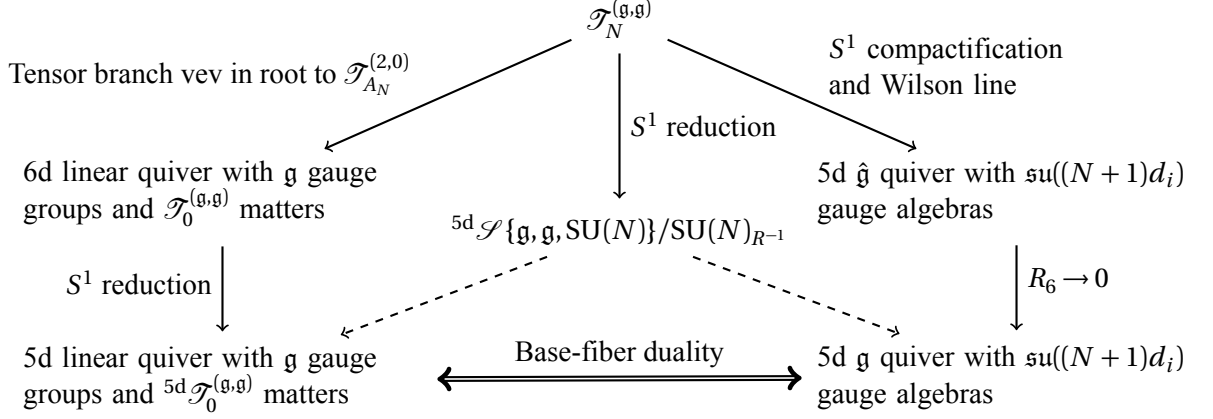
$\mathscr{T}_N^{(\mathfrak{g},\mathfrak{g})}$

Tensor branch vev in root to $\mathscr{T}_{A_N}^{(2,0)}$

$S^1$ reduction

$S^1$ compactification and Wilson line

6d linear quiver with $\mathfrak{g}$ gauge groups and $\mathscr{T}_0^{(\mathfrak{g},\mathfrak{g})}$ matters

${}^{5\text{d}}\mathscr{S}\{\mathfrak{g},\mathfrak{g},\text{SU}(N)\}/\text{SU}(N)_{R^{-1}}$

5d $\hat{\mathfrak{g}}$ quiver with $\mathfrak{su}((N+1)d_i)$ gauge algebras

$S^1$ reduction

$R_6 \to 0$

5d linear quiver with $\mathfrak{g}$ gauge groups and ${}^{5\text{d}}\mathscr{T}_0^{(\mathfrak{g},\mathfrak{g})}$ matters

Base-fiber duality

5d $\mathfrak{g}$ quiver with $\mathfrak{su}((N+1)d_i)$ gauge algebras